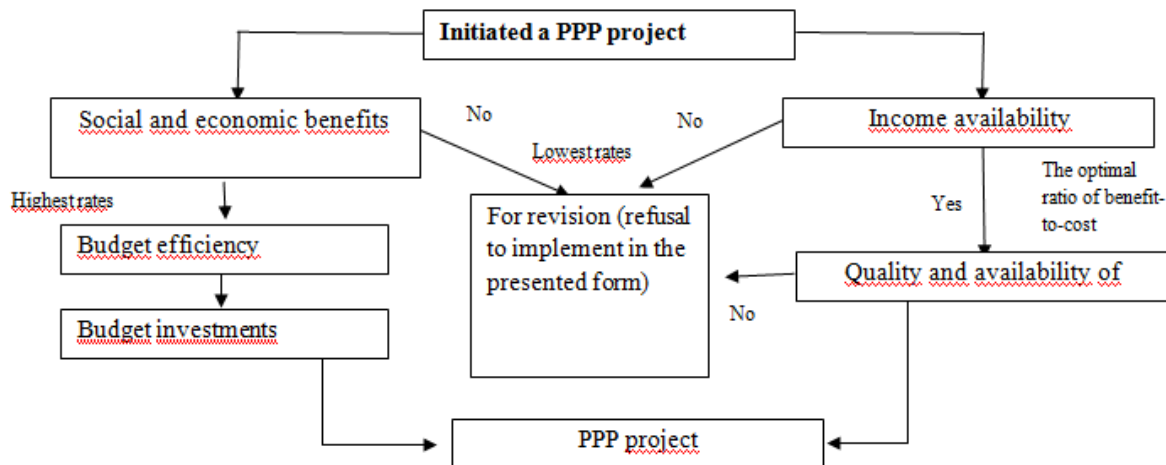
Initiated a PPP project

Social and economic benefits

No

No

Income availability

Lowest rates

The optimal ratio of benefit-to-cost

Highest rates

For revision (refusal to implement in the presented form)

Yes

Budget efficiency

Quality and availability of

No

Budget investments

PPP project